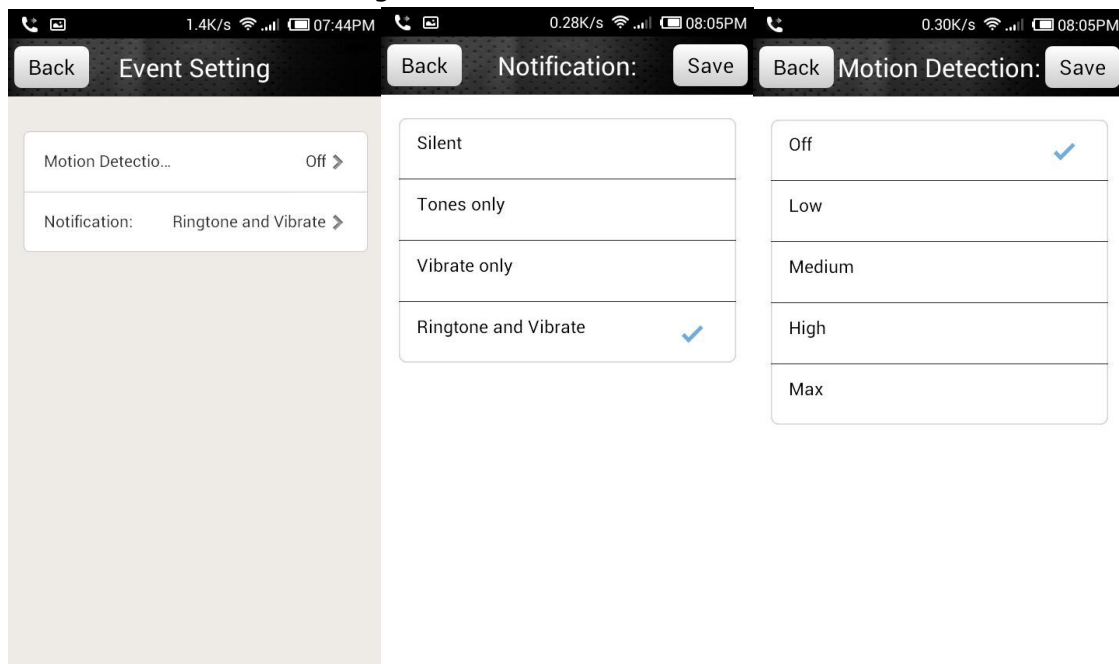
1.4K/s 07:44PM

Back Event Setting

Motion Detectio... Off >

Notification: Ringtone and Vibrate >

0.28K/s 08:05PM

Back Notification: Save

Silent

Tones only

Vibrate only

Ringtone and Vibrate

0.30K/s 08:05PM

Back Motion Detection: Save

Off

Low

Medium

High

Max